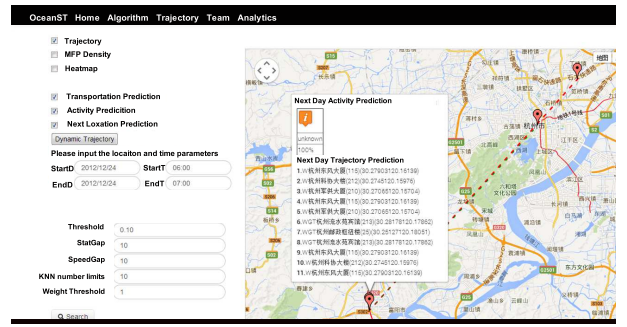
OceanST Home Algorithm Trajectory Team Analytics

Trajectory
MFP Density
Heatmap

Transportation Prediction
Activity Prediciton
Next Loxation Prediction

Dynamic Trajectory

Please input the locaiton and time parameters

StartD 2012/12/24 StartT 06:00
EndD 2012/12/24 EndT 07:00

Threshold 0.10
StatGap 10
SpeedGap 10
KNN number limits 10
Weight Threshold 1

Search

地图

Next Day Activity Prediction

unknown
100%

Next Day Trajectory Prediction
1.W杭州东风大厦(115)(30.27903120.16139)
2.W杭州科协大楼(212)(30.27452120.15976)
3.W杭州军民大厦(210)(30.27065120.16704)
4.W杭州东风大厦(115)(30.27903120.16139)
5.W杭州军民大厦(210)(30.27065120.16704)
6.WG*杭州油水苑宾馆(213)(30.28178120.17852)
7.WG*杭州邮政枢纽楼(25)(30.25127120.18051)
8.WG*杭州油水苑宾馆(213)(30.28178120.17852)
9.W杭州东风大厦(115)(30.27903120.16139)
10.W杭州科协大楼(212)(30.27452120.15976)
11.W杭州东风大厦(115)(30.27903120.16139)